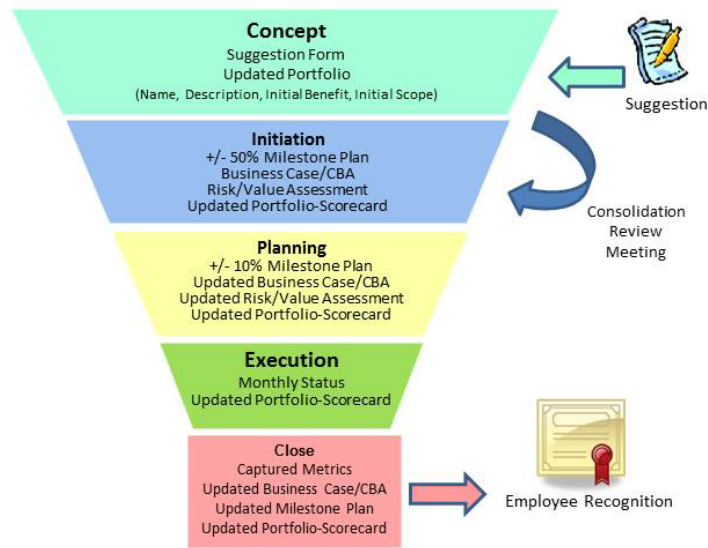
Concept
Suggestion Form
Updated Portfolio
(Name, Description, Initial Benefit, Initial Scope)

Suggestion

Initiation
+/- 50% Milestone Plan
Business Case/CBA
Risk/Value Assessment
Updated Portfolio-Scorecard

Consolidation
Review
Meeting

Planning
+/- 10% Milestone Plan
Updated Business Case/CBA
Updated Risk/Value Assessment
Updated Portfolio-Scorecard

Execution
Monthly Status
Updated Portfolio-Scorecard

Close
Captured Metrics
Updated Business Case/CBA
Updated Milestone Plan
Updated Portfolio-Scorecard

Employee Recognition